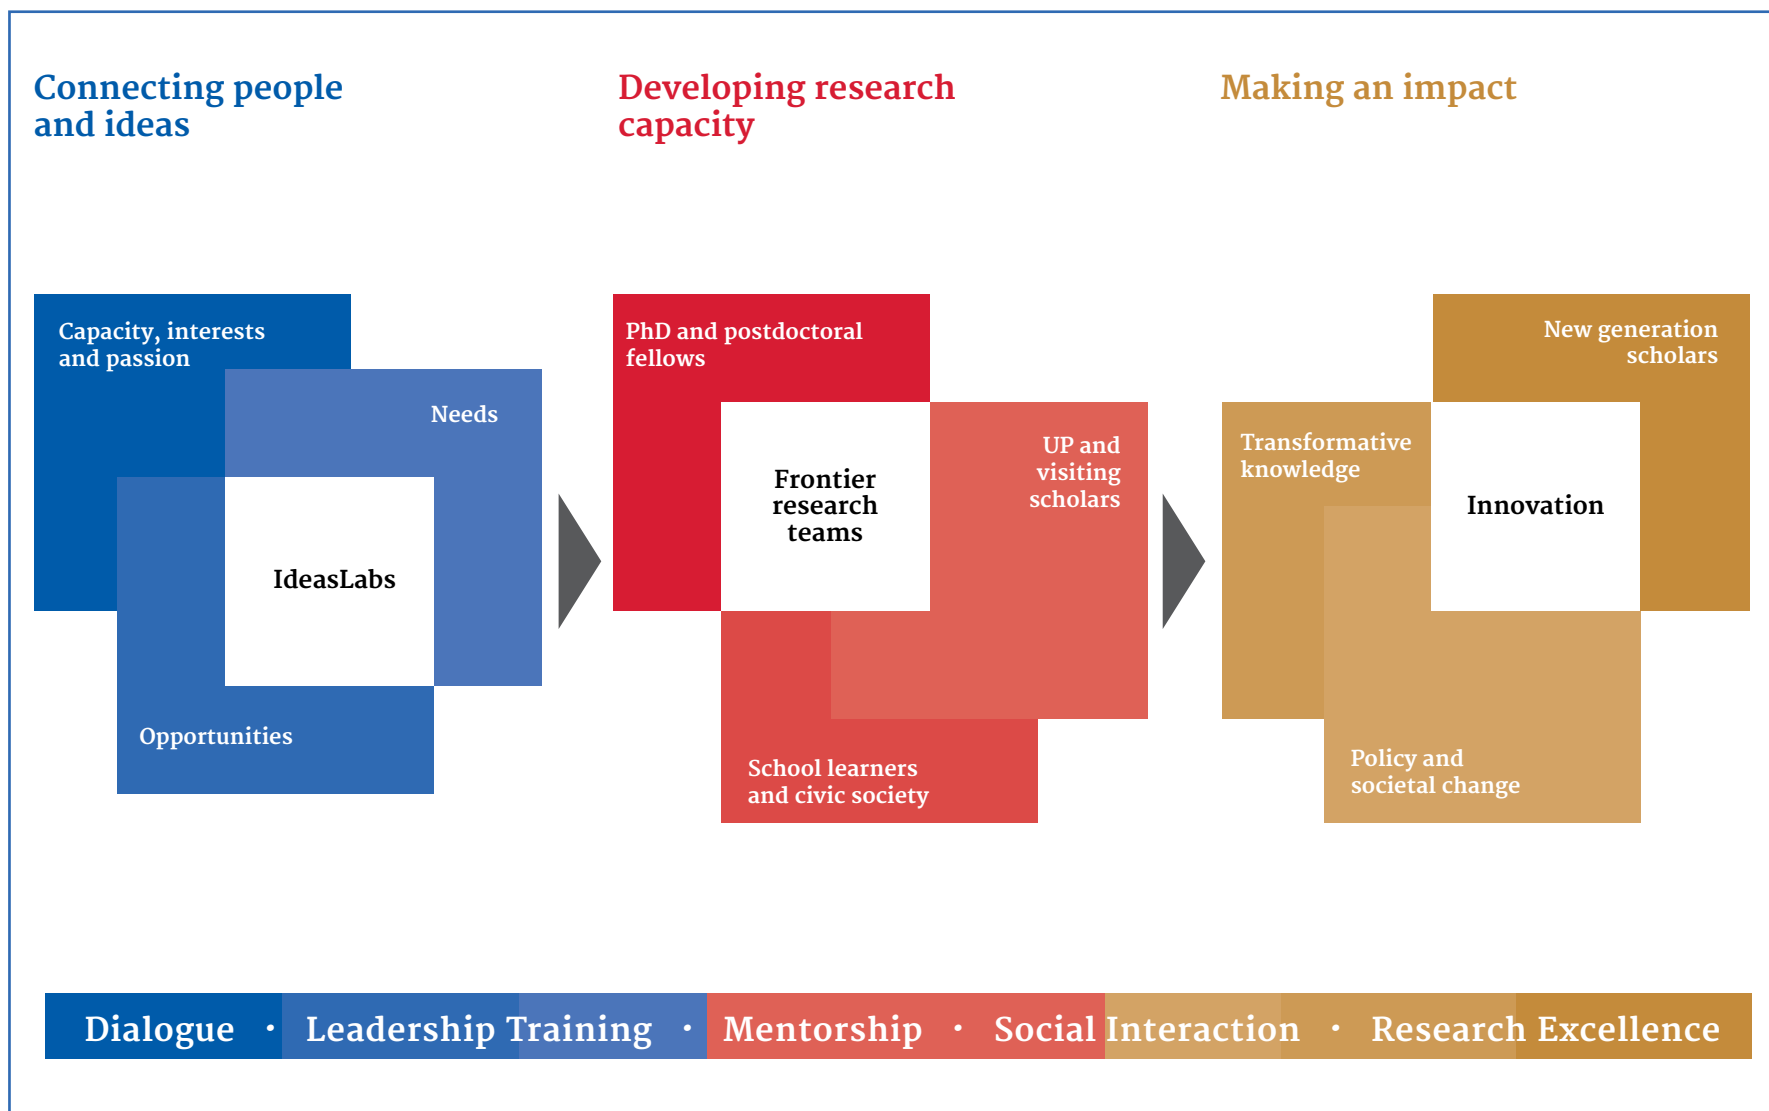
Connecting people and ideas

Developing research capacity

Making an impact

Capacity, interests and passion

Needs

IdeasLabs

Opportunities

PhD and postdoctoral fellows

Frontier research teams

UP and visiting scholars

School learners and civic society

New generation scholars

Transformative knowledge

Innovation

Policy and societal change

Dialogue • Leadership Training • Mentorship • Social Interaction • Research Excellence